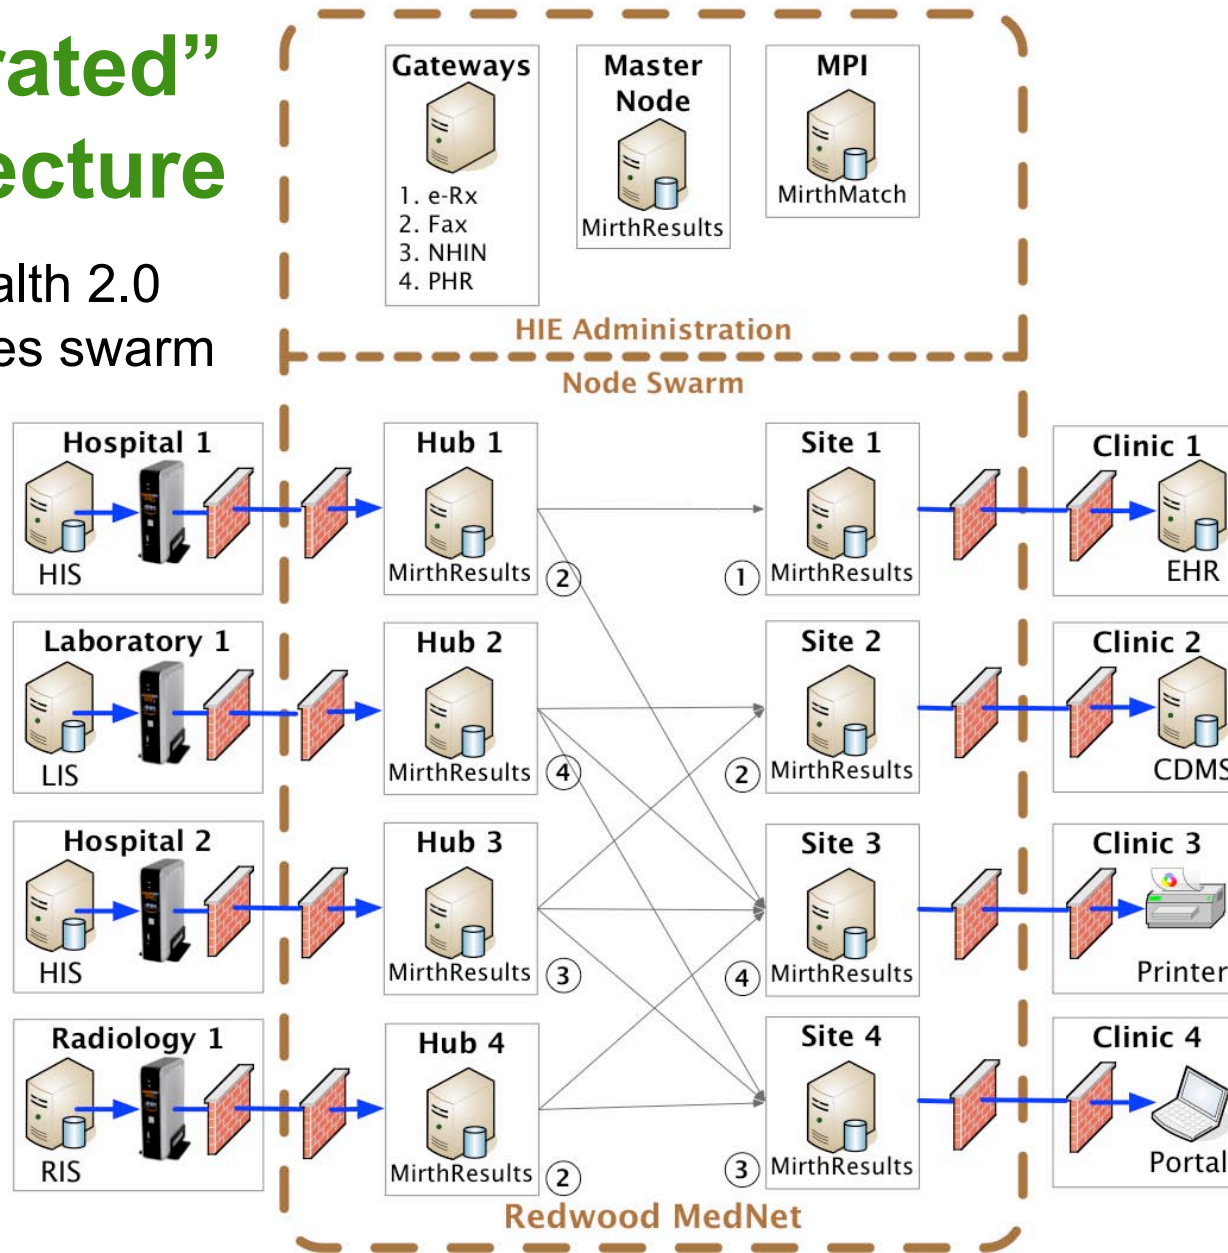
rated”
ecture

alth 2.0
es swarm

Gateways
1. e-Rx
2. Fax
3. NHIN
4. PHR

Master Node
MirthResults

MPI
MirthMatch

HIE Administration

Node Swarm

Hospital 1
HIS

Laboratory 1
LIS

Hospital 2
HIS

Radiology 1
RIS

Hub 1
MirthResults
2

Hub 2
MirthResults
4

Hub 3
MirthResults
3

Hub 4
MirthResults
2

Site 1
1
MirthResults

Site 2
2
MirthResults

Site 3
4
MirthResults

Site 4
3
MirthResults

Clinic 1
EHR

Clinic 2
CDMS

Clinic 3
Printer

Clinic 4
Portal

Redwood MedNet